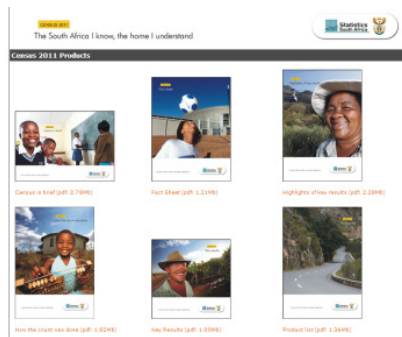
CENSUS 2011

The South Africa I know, the home I understand

Statistics South Africa

Census 2011 Products

Census in brief (pdf 2.79Mb)

Fact Sheet (pdf 1.21Mb)

Highlights of key results (pdf 2.28Mb)

How the count was done (pdf 1.82Mb)

Key Results (pdf 1.33Mb)

Product list (pdf 1.26Mb)